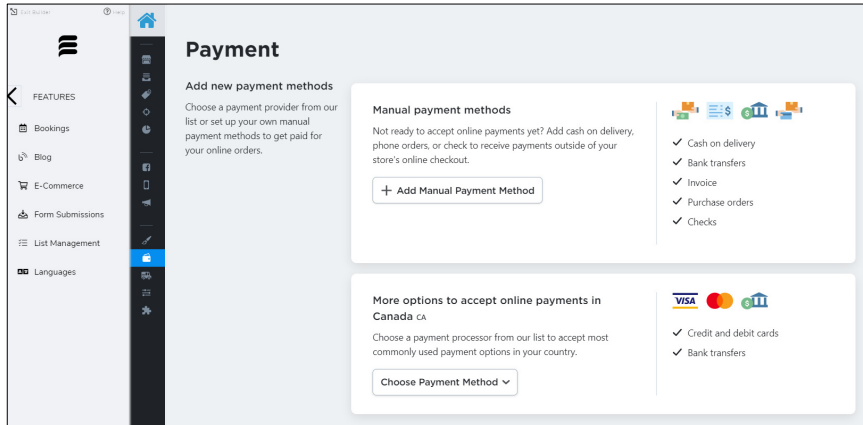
Exit Builder ⓘ Help

FEATURES

Bookings

Blog

E-Commerce

Form Submissions

List Management

Languages

Payment

Add new payment methods

Choose a payment provider from our list or set up your own manual payment methods to get paid for your online orders.

Manual payment methods

Not ready to accept online payments yet? Add cash on delivery, phone orders, or check to receive payments outside of your store's online checkout.

+ Add Manual Payment Method

✓ Cash on delivery
✓ Bank transfers
✓ Invoice
✓ Purchase orders
✓ Checks

More options to accept online payments in Canada CA

Choose a payment processor from our list to accept most commonly used payment options in your country.

Choose Payment Method

VISA

✓ Credit and debit cards
✓ Bank transfers